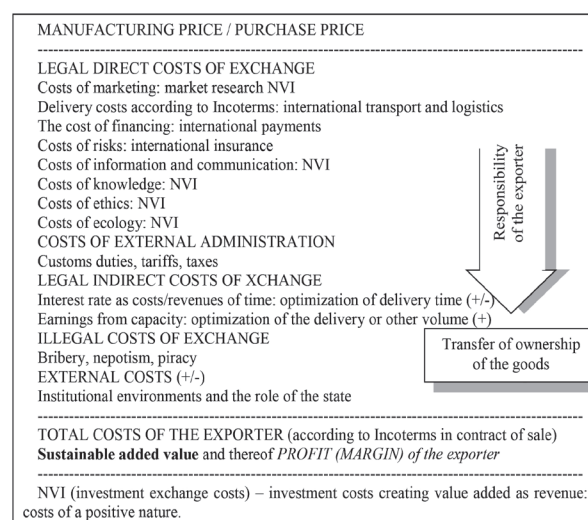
MANUFACTURING PRICE / PURCHASE PRICE

LEGAL DIRECT COSTS OF EXCHANGE
Costs of marketing: market research NVI
Delivery costs according to Incoterms: international transport and logistics
The cost of financing: international payments
Costs of risks: international insurance
Costs of information and communication: NVI
Costs of knowledge: NVI
Costs of ethics: NVI
Costs of ecology: NVI
COSTS OF EXTERNAL ADMINISTRATION
Customs duties, tariffs, taxes
LEGAL INDIRECT COSTS OF XCHANGE
Interest rate as costs/revenues of time: optimization of delivery time (+/-)
Earnings from capacity: optimization of the delivery or other volume (+)
ILLEGAL COSTS OF EXCHANGE
Bribery, nepotism, piracy
EXTERNAL COSTS (+/-)
Institutional environments and the role of the state

Responsibility of the exporter

Transfer of ownership of the goods

TOTAL COSTS OF THE EXPORTER (according to Incoterms in contract of sale)
**Sustainable added value** and thereof *PROFIT (MARGIN) of the exporter*

NVI (investment exchange costs) – investment costs creating value added as revenue: costs of a positive nature.